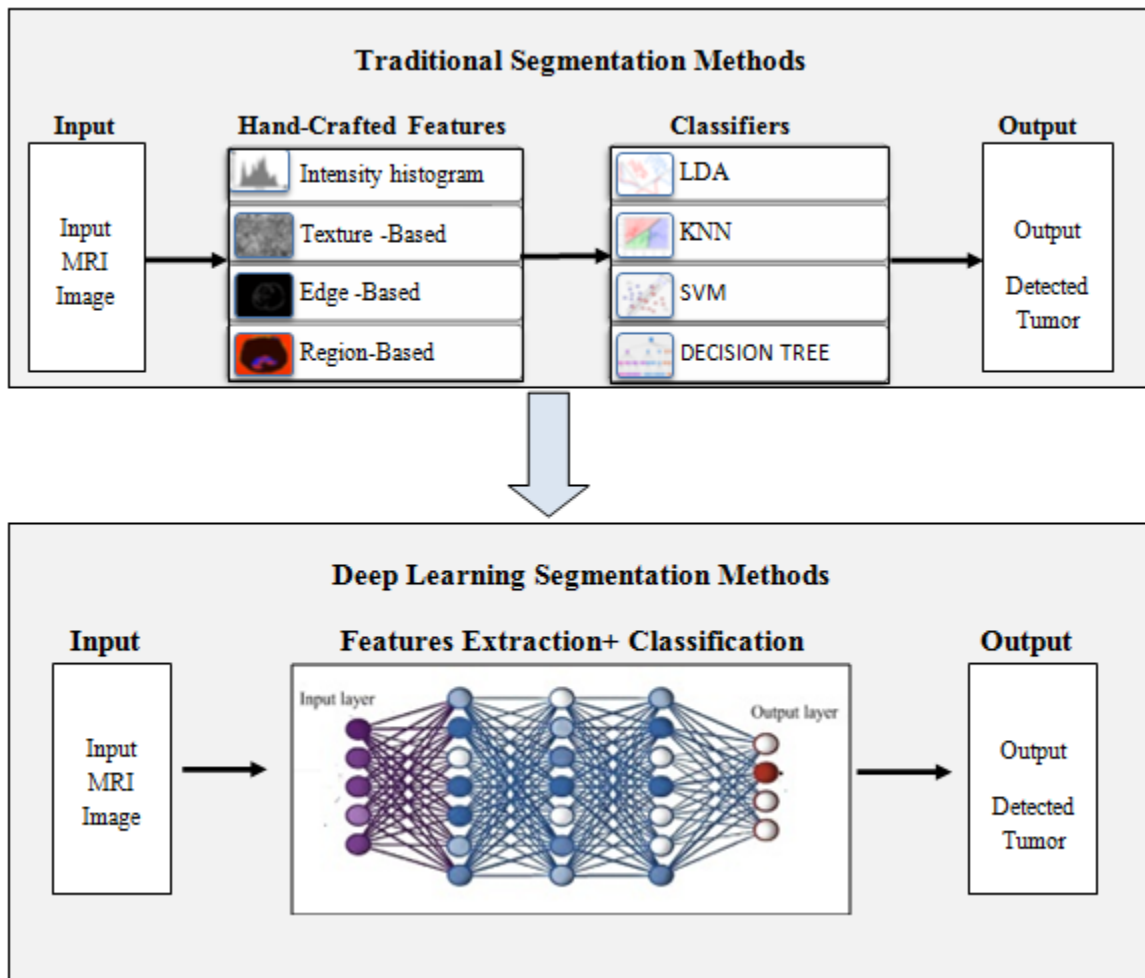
Traditional Segmentation Methods

Input

Input MRI Image

Hand-Crafted Features

Intensity histogram

Texture -Based

Edge -Based

Region-Based

Classifiers

LDA

KNN

SVM

DECISION TREE

Output

Output

Detected Tumor

Deep Learning Segmentation Methods

Input

Input MRI Image

Features Extraction+ Classification

Input layer

Output layer

Output

Output

Detected Tumor